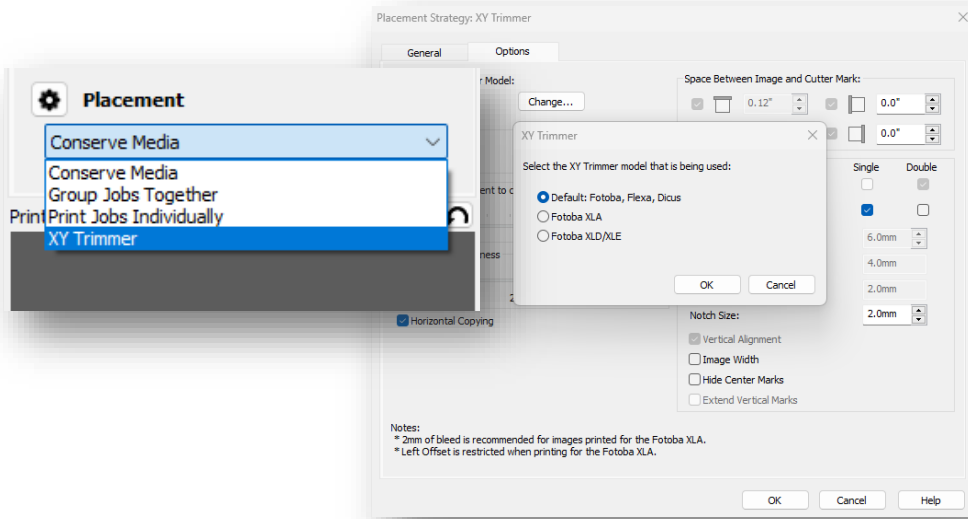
Placement Strategy: XY Trimmer

General
Options

r Model:
Change...

Space Between Image and Cutter Mark:
0.12"
0.0"
0.0"

Placement
Conserve Media
Conserve Media
Group Jobs Together
Print Jobs Individually
XY Trimmer
Print

XY Trimmer
Select the XY Trimmer model that is being used:
Default: Fotoba, Flexa, Dicus
Fotoba XLA
Fotoba XLD/XLE
OK
Cancel

ent to c
ness

Single
Double
6.0mm
4.0mm
2.0mm
Notch Size:
2.0mm

Horizontal Copying

Vertical Alignment
Image Width
Hide Center Marks
Extend Vertical Marks

Notes:
* 2mm of bleed is recommended for images printed for the Fotoba XLA.
* Left Offset is restricted when printing for the Fotoba XLA.

OK
Cancel
Help